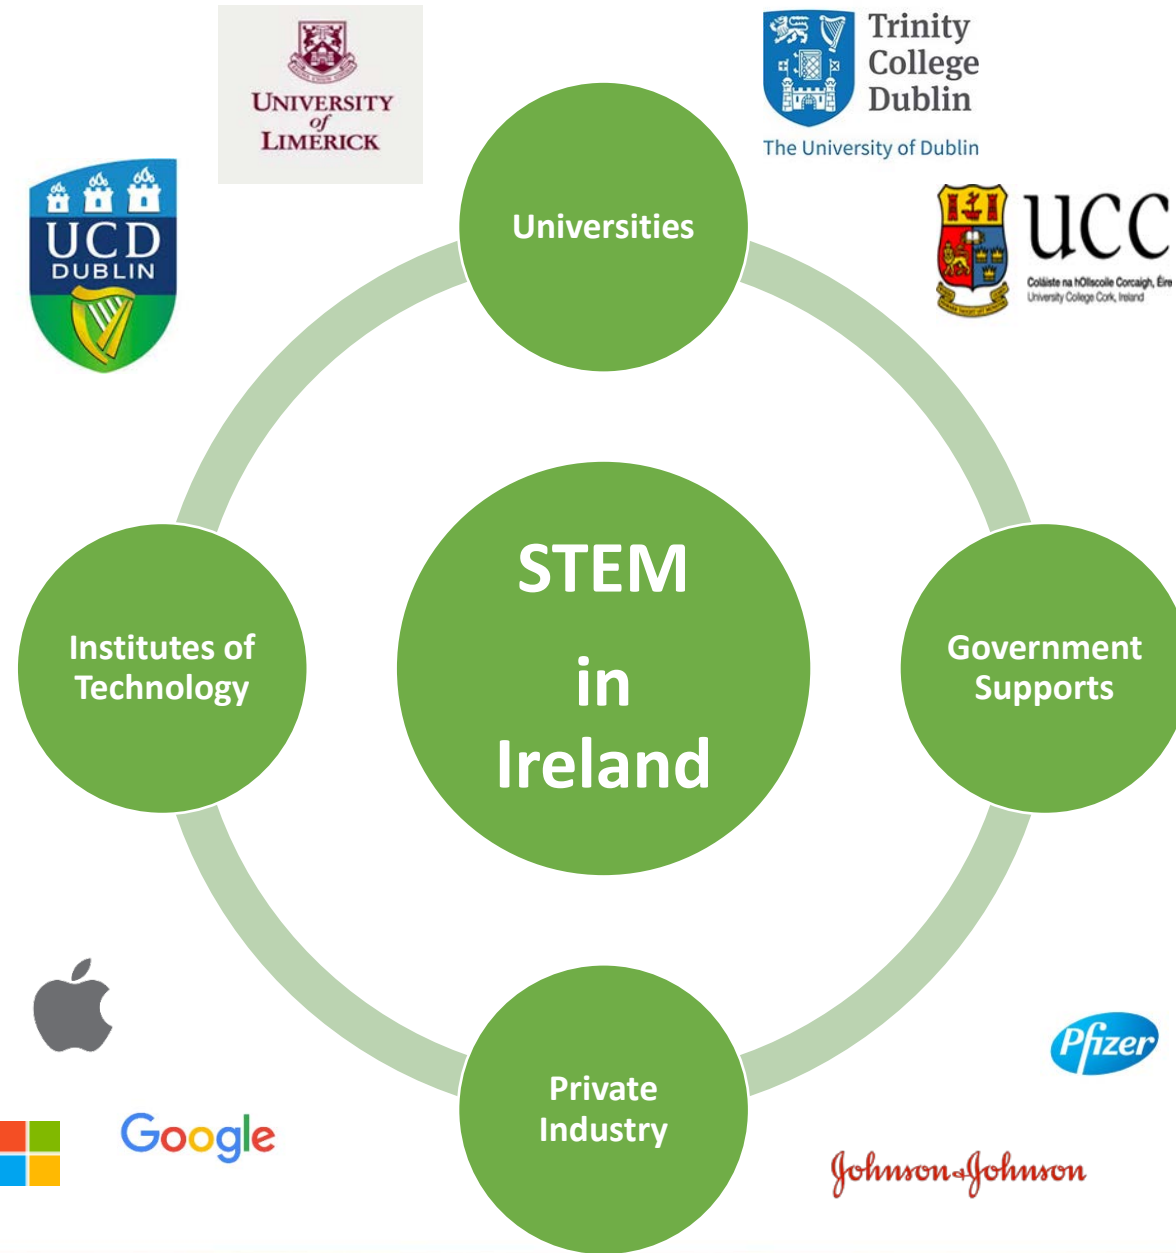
UNIVERSITY of LIMERICK

Trinity College Dublin
The University of Dublin

UCD DUBLIN

Universities

UCC
Coláiste na hOllscoile Corcaigh, Éire
University College Cork, Ireland

STEM in Ireland

Institutes of Technology

Government Supports

Private Industry

Pfizer

Google

Johnson&Johnson